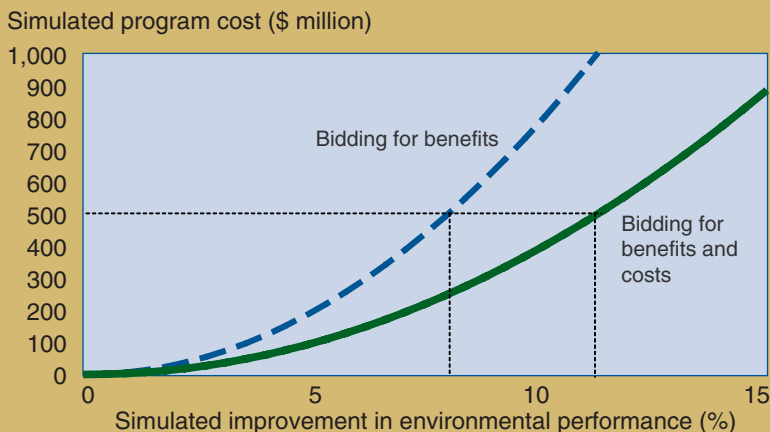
Simulated program cost ($ million)

1,000
900
800
700
600
500
400
300
200
100
0

Bidding for benefits

Bidding for benefits and costs

0
5
10
15

Simulated improvement in environmental performance (%)